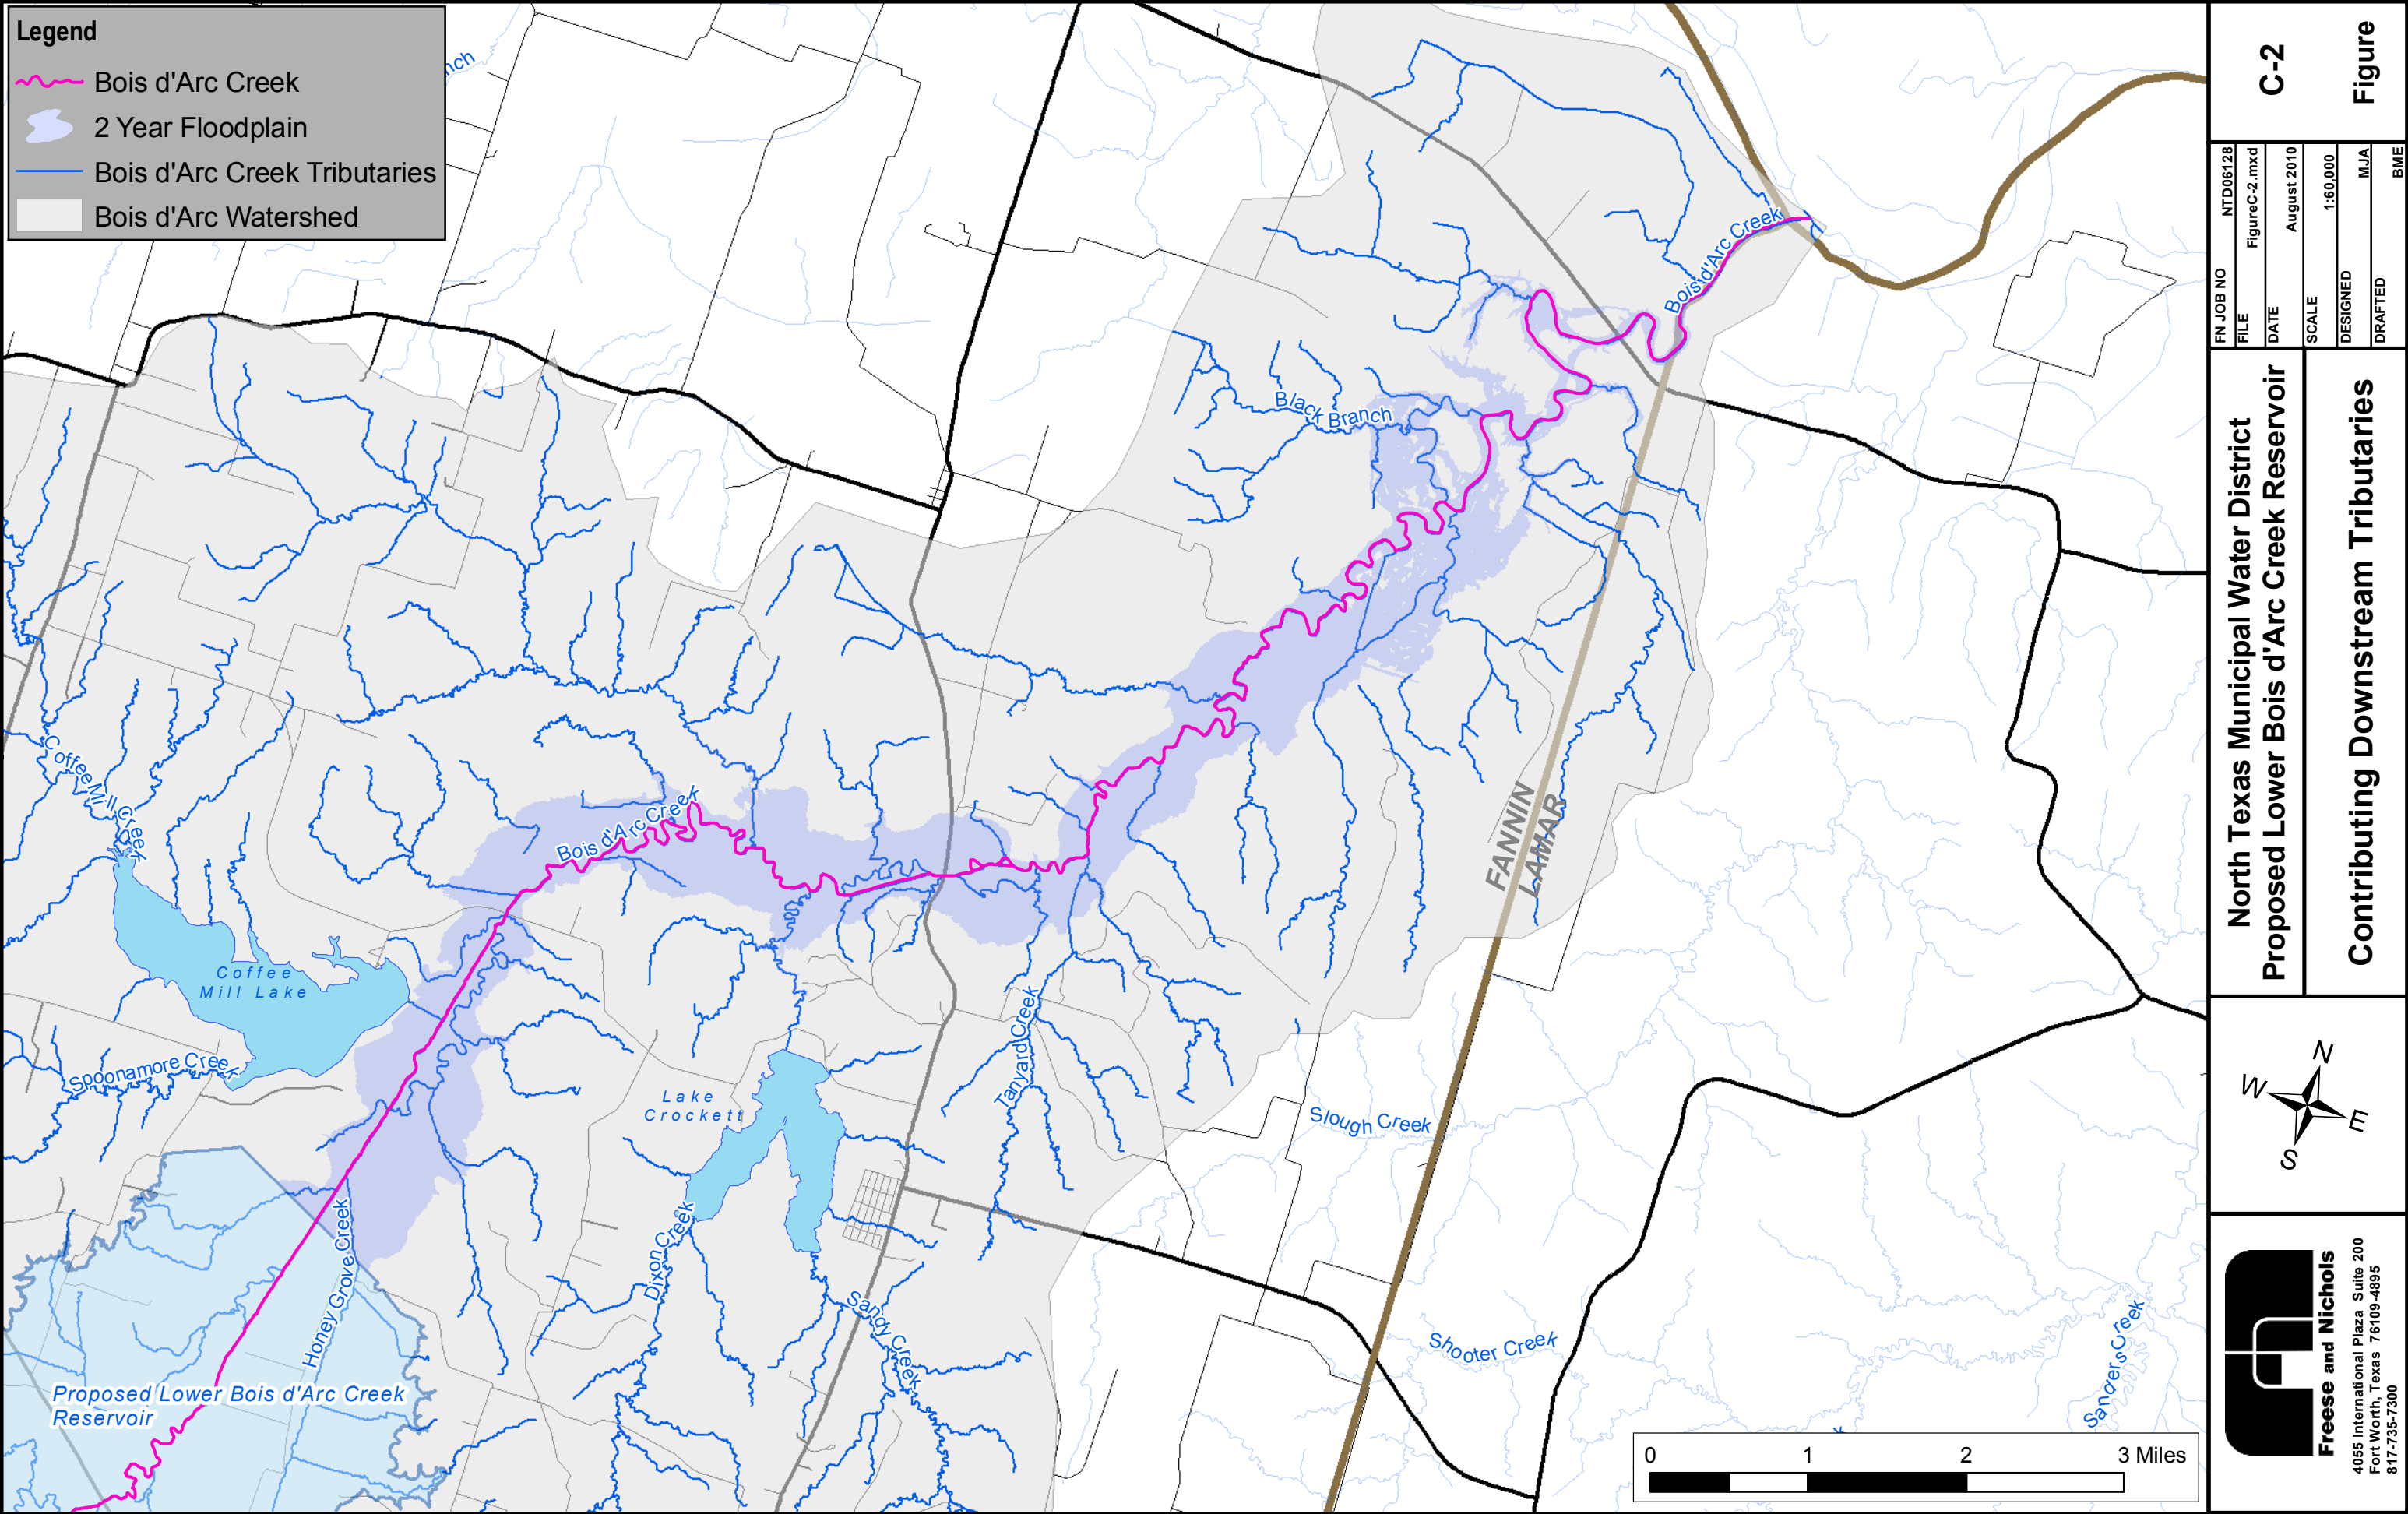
Legend
Bois d'Arc Creek
2 Year Floodplain
Bois d'Arc Creek Tributaries
Bois d'Arc Watershed

nch

Bois d'Arc Creek
Black Branch
Bois d'Arc Creek
Coffee Mill Creek
Coffee Mill Lake
Spoonamore Creek
Lake Crockett
Tanyard Creek
FANNIN
LAMAR
Slough Creek
Honey Grove Creek
Dixon Creek
Sandy Creek
Shooter Creek
Sanders Creek
Proposed Lower Bois d'Arc Creek Reservoir

0 1 2 3 Miles

Figure
C-2

FN JOB NO NTD06128
FILE FigureC-2.mxd
DATE August 2010
SCALE 1:60,000
DESIGNED MJA
DRAFTED BME

North Texas Municipal Water District
Proposed Lower Bois d'Arc Creek Reservoir
Contributing Downstream Tributaries

N
W
E
S

Freese and Nichols
4055 International Plaza Suite 200
Fort Worth, Texas 76109-4895
817-735-7300